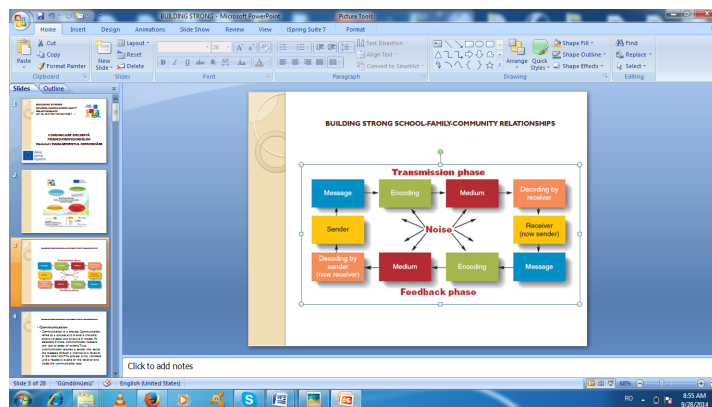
BUILDING STRONG - Microsoft PowerPoint

Picture Tools

Home Insert Design Animations Slide Show Review View iSpring Suite 7 Format

Cut
Copy
Format Painter
Paste
Clipboard

Layout
Reset
Delete
New Slide
Slides

Font

Text Direction
Align Text
Convert to SmartArt
Paragraph

Arrange
Quick Styles
Shape Fill
Shape Outline
Shape Effects
Drawing

Find
Replace
Select
Editing

Slides Outline

BUILDING STRONG SCHOOL-FAMILY-COMMUNITY RELATIONSHIPS

Transmission phase

Message

Encoding

Medium

Decoding by receiver

Sender

Noise

Receiver (now sender)

Decoding by sender (now receiver)

Medium

Encoding

Message

Feedback phase

Communication

Click to add notes

Slide 3 of 28 "Gündönümü" English (United States)

68%

RO 8:55 AM 9/28/2014